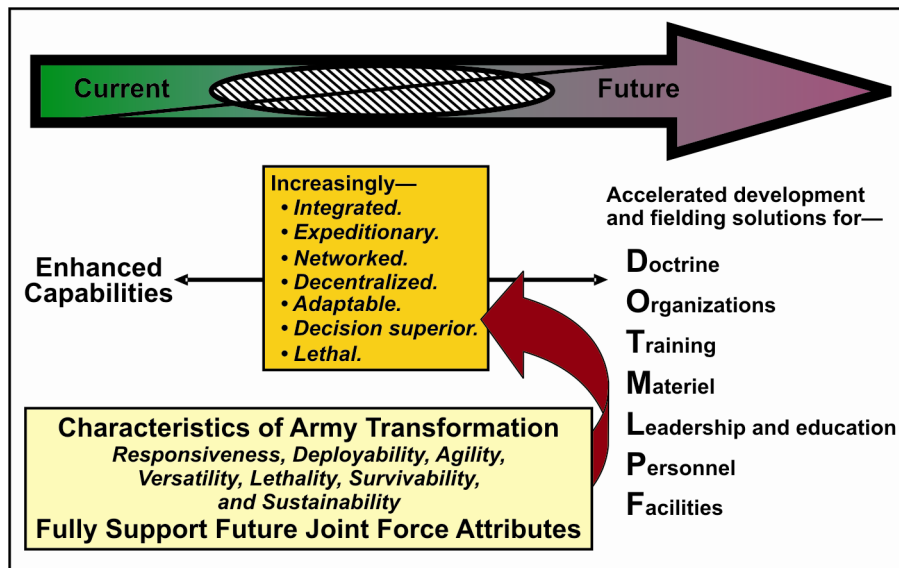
Current

Future

Increasingly—
• Integrated.
• Expeditionary.
• Networked.
• Decentralized.
• Adaptable.
• Decision superior.
• Lethal.

Enhanced Capabilities

Accelerated development and fielding solutions for—

Doctrine
Organizations
Training
Materiel
Leadership and education
Personnel
Facilities

Characteristics of Army Transformation
Responsiveness, Deployability, Agility, Versatility, Lethality, Survivability, and Sustainability
Fully Support Future Joint Force Attributes